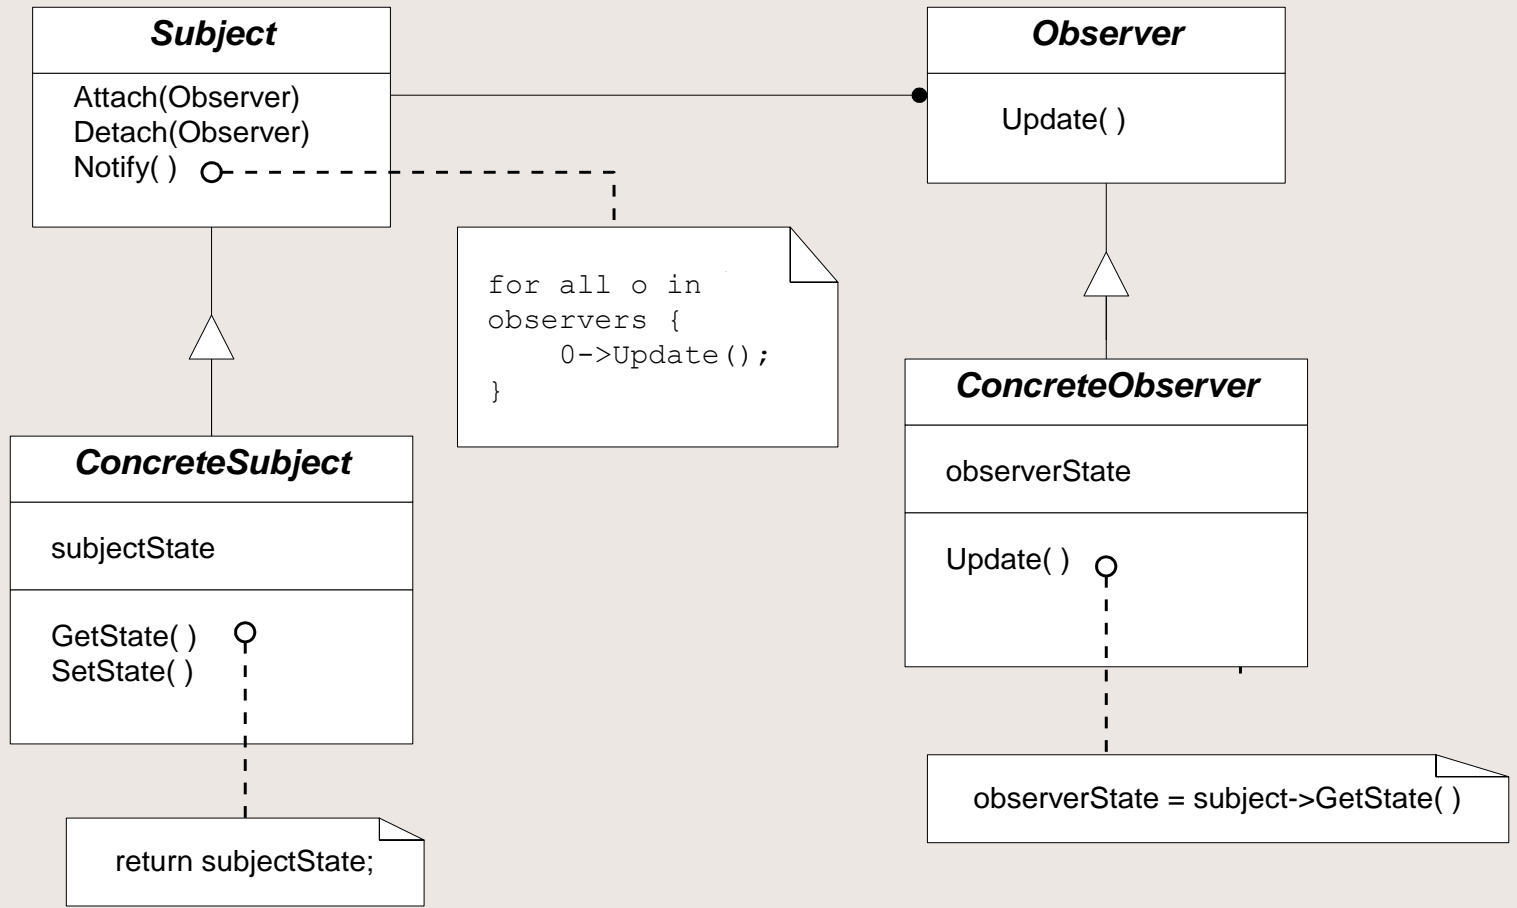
Subject

Attach(Observer)
Detach(Observer)
Notify( )

Observer

Update( )

for all o in observers {
0->Update();
}

ConcreteSubject

subjectState

GetState( )
SetState( )

return subjectState;

ConcreteObserver

observerState

Update( )

observerState = subject->GetState( )